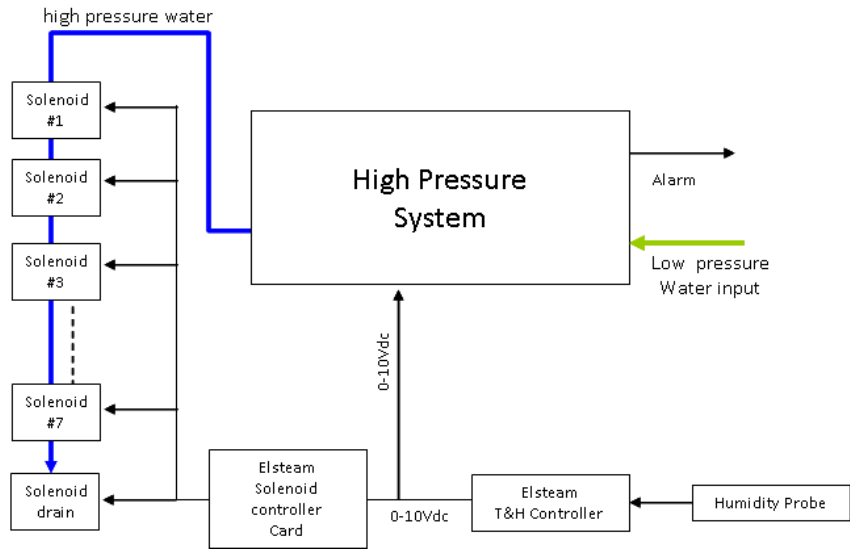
high pressure water

Solenoid #1

Solenoid #2

Solenoid #3

Solenoid #7

Solenoid drain

High Pressure System

Alarm

Low pressure Water input

0-10Vdc

Elsteam Solenoid controller Card

0-10Vdc

Elsteam T&H Controller

Humidity Probe